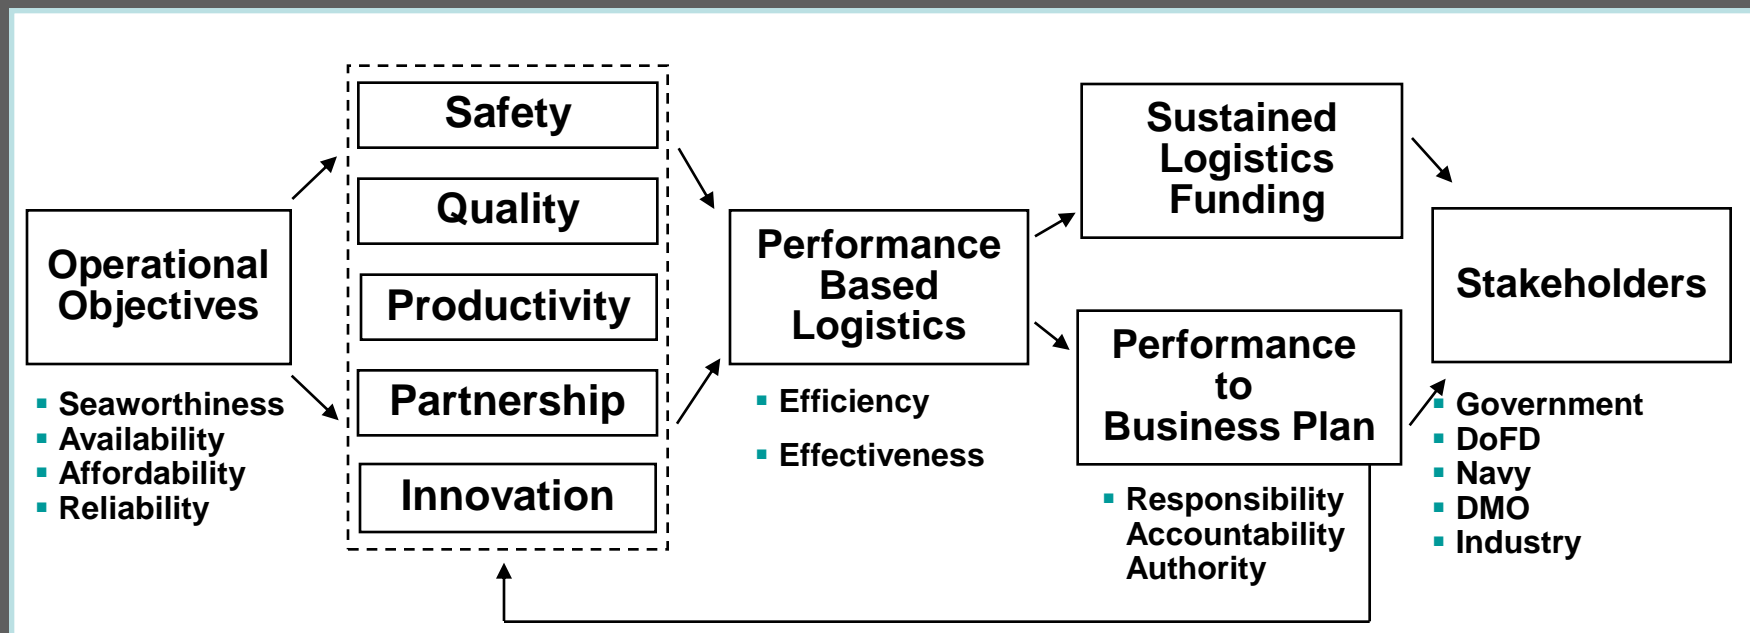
Operational Objectives

- Seaworthiness
- Availability
- Affordability
- Reliability

Safety

Quality

Productivity

Partnership

Innovation

Performance Based Logistics

- Efficiency
- Effectiveness

Sustained Logistics Funding

Performance to Business Plan

- Responsibility Accountability Authority

Stakeholders

- Government
- DoFD
- Navy
- DMO
- Industry